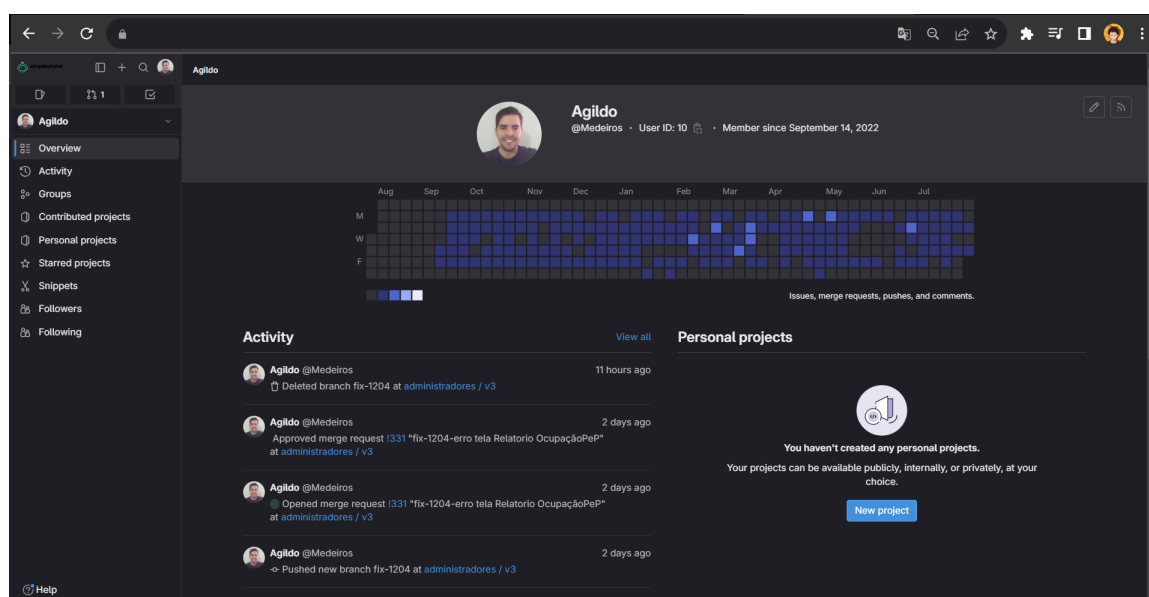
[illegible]

1

Agildo

Overview
Activity
Groups
Contributed projects
Personal projects
Starred projects
Snippets
Followers
Following

Help

Agildo

Agildo
@Medeiros · User ID: 10 · Member since September 14, 2022

Aug Sep Oct Nov Dec Jan Feb Mar Apr May Jun Jul
M
W
F

Issues, merge requests, pushes, and comments.

Activity
View all

Agildo @Medeiros 11 hours ago
Deleted branch fix-1204 at administradores / v3

Agildo @Medeiros 2 days ago
Approved merge request !331 "fix-1204-erro tela Relatorio OcupaçãoPeP" at administradores / v3

Agildo @Medeiros 2 days ago
Opened merge request !331 "fix-1204-erro tela Relatorio OcupaçãoPeP" at administradores / v3

Agildo @Medeiros 2 days ago
Pushed new branch fix-1204 at administradores / v3

Personal projects

You haven't created any personal projects.
Your projects can be available publicly, internally, or privately, at your choice.
New project